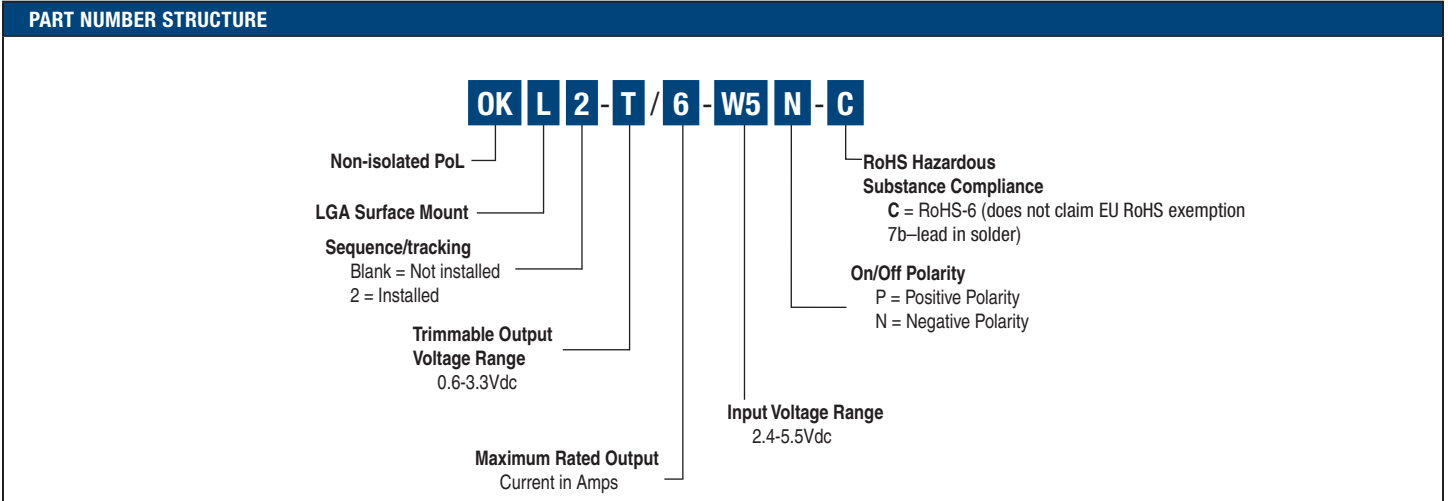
PART NUMBER STRUCTURE

OK L 2 - T / 6 - W5 N - C

Non-isolated PoL

LGA Surface Mount

Sequence/tracking
Blank = Not installed
2 = Installed

Trimmable Output Voltage Range
0.6-3.3Vdc

Maximum Rated Output
Current in Amps

Input Voltage Range
2.4-5.5Vdc

On/Off Polarity
P = Positive Polarity
N = Negative Polarity

RoHS Hazardous Substance Compliance
C = RoHS-6 (does not claim EU RoHS exemption 7b–lead in solder)